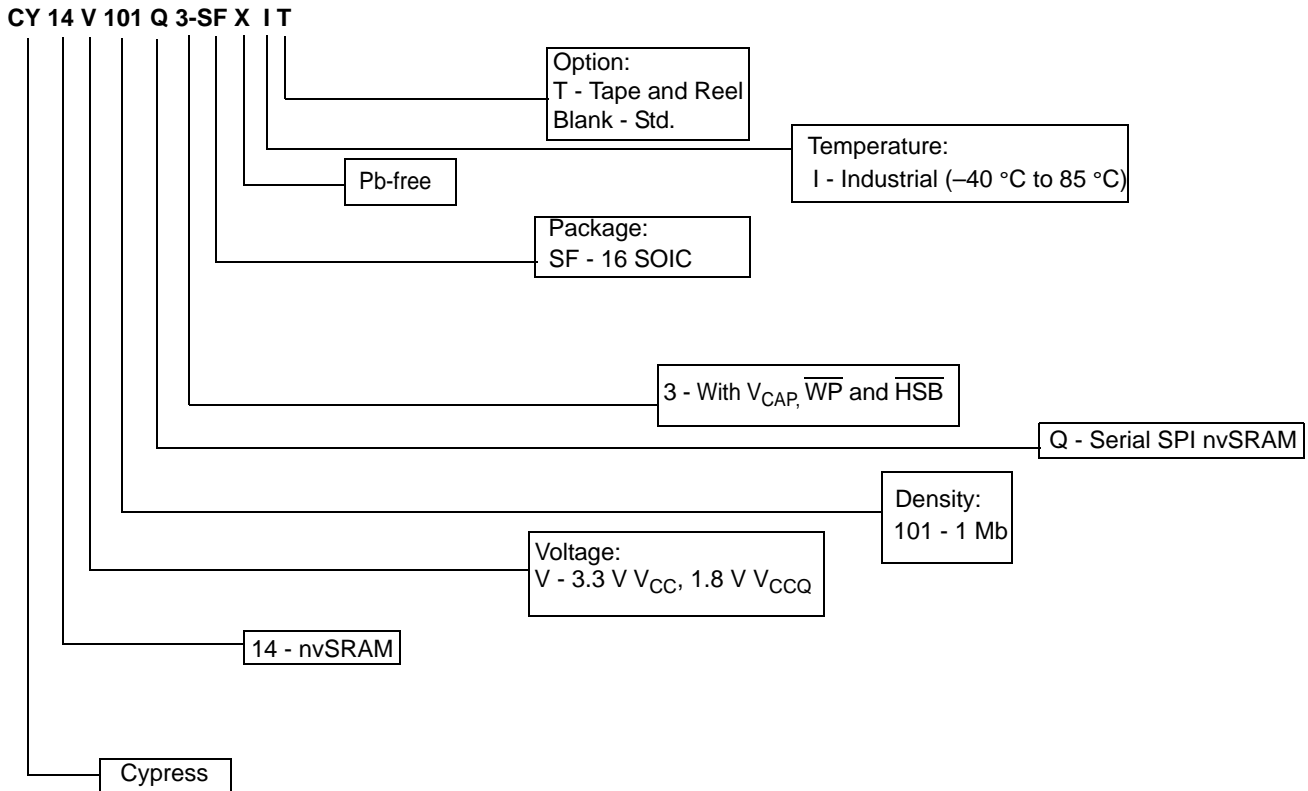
CY 14 V 101 Q 3-SF X I T

Option:
T - Tape and Reel
Blank - Std.

Temperature:
I - Industrial (–40 °C to 85 °C)

Pb-free

Package:
SF - 16 SOIC

3 - With $V_{CAP,}$ $\overline{WP}$ and $\overline{HSB}$

Q - Serial SPI nvSRAM

Density:
101 - 1 Mb

Voltage:
V - 3.3 V $V_{CC}$, 1.8 V $V_{CCQ}$

14 - nvSRAM

Cypress